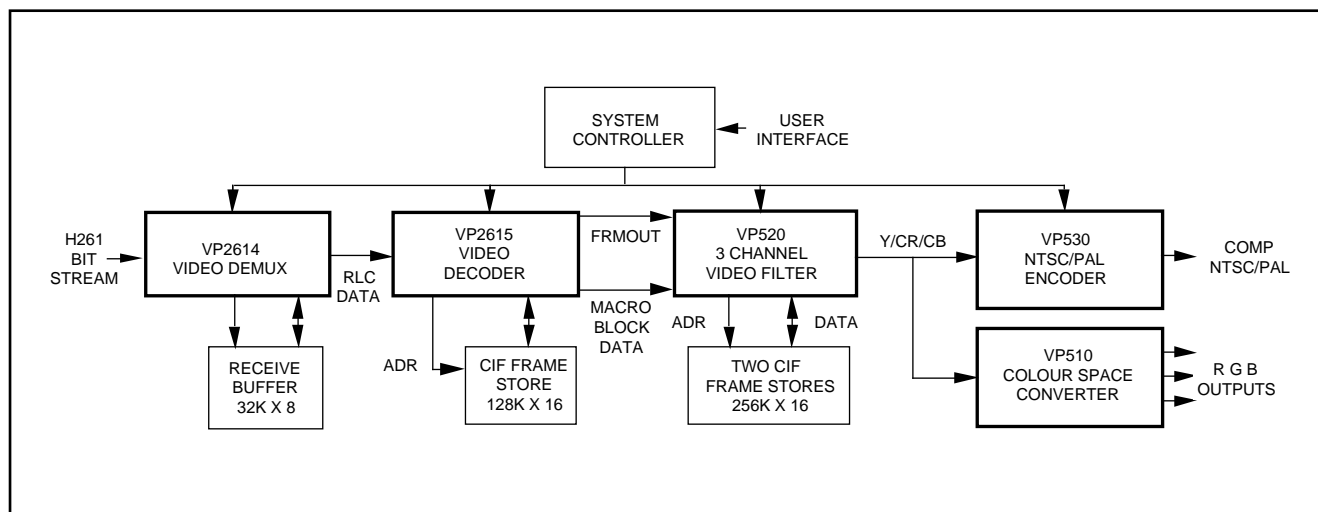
SYSTEM CONTROLLER

USER INTERFACE

H261 BIT STREAM

VP2614 VIDEO DEMUX

RLC DATA

VP2615 VIDEO DECODER

FRMOUT

MACRO BLOCK DATA

VP520 3 CHANNEL VIDEO FILTER

Y/CR/CB

VP530 NTSC/PAL ENCODER

COMP NTSC/PAL

RECEIVE BUFFER 32K X 8

ADR

CIF FRAME STORE 128K X 16

ADR

DATA

TWO CIF FRAME STORES 256K X 16

VP510 COLOUR SPACE CONVERTER

R G B OUTPUTS